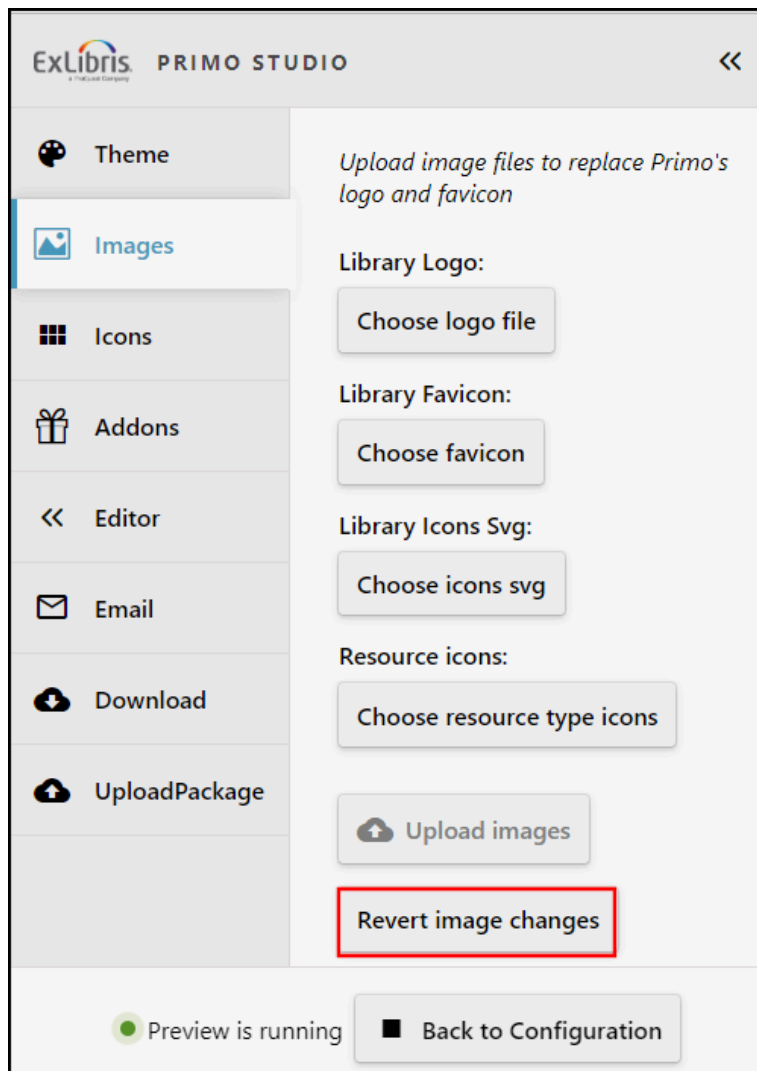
ExLibris a ProQuest Company PRIMO STUDIO

«

Theme

Images

Icons

Addons

« Editor

Email

Download

UploadPackage

*Upload image files to replace Primo's logo and favicon*

Library Logo:

Choose logo file

Library Favicon:

Choose favicon

Library Icons Svg:

Choose icons svg

Resource icons:

Choose resource type icons

Upload images

Revert image changes

Preview is running

Back to Configuration